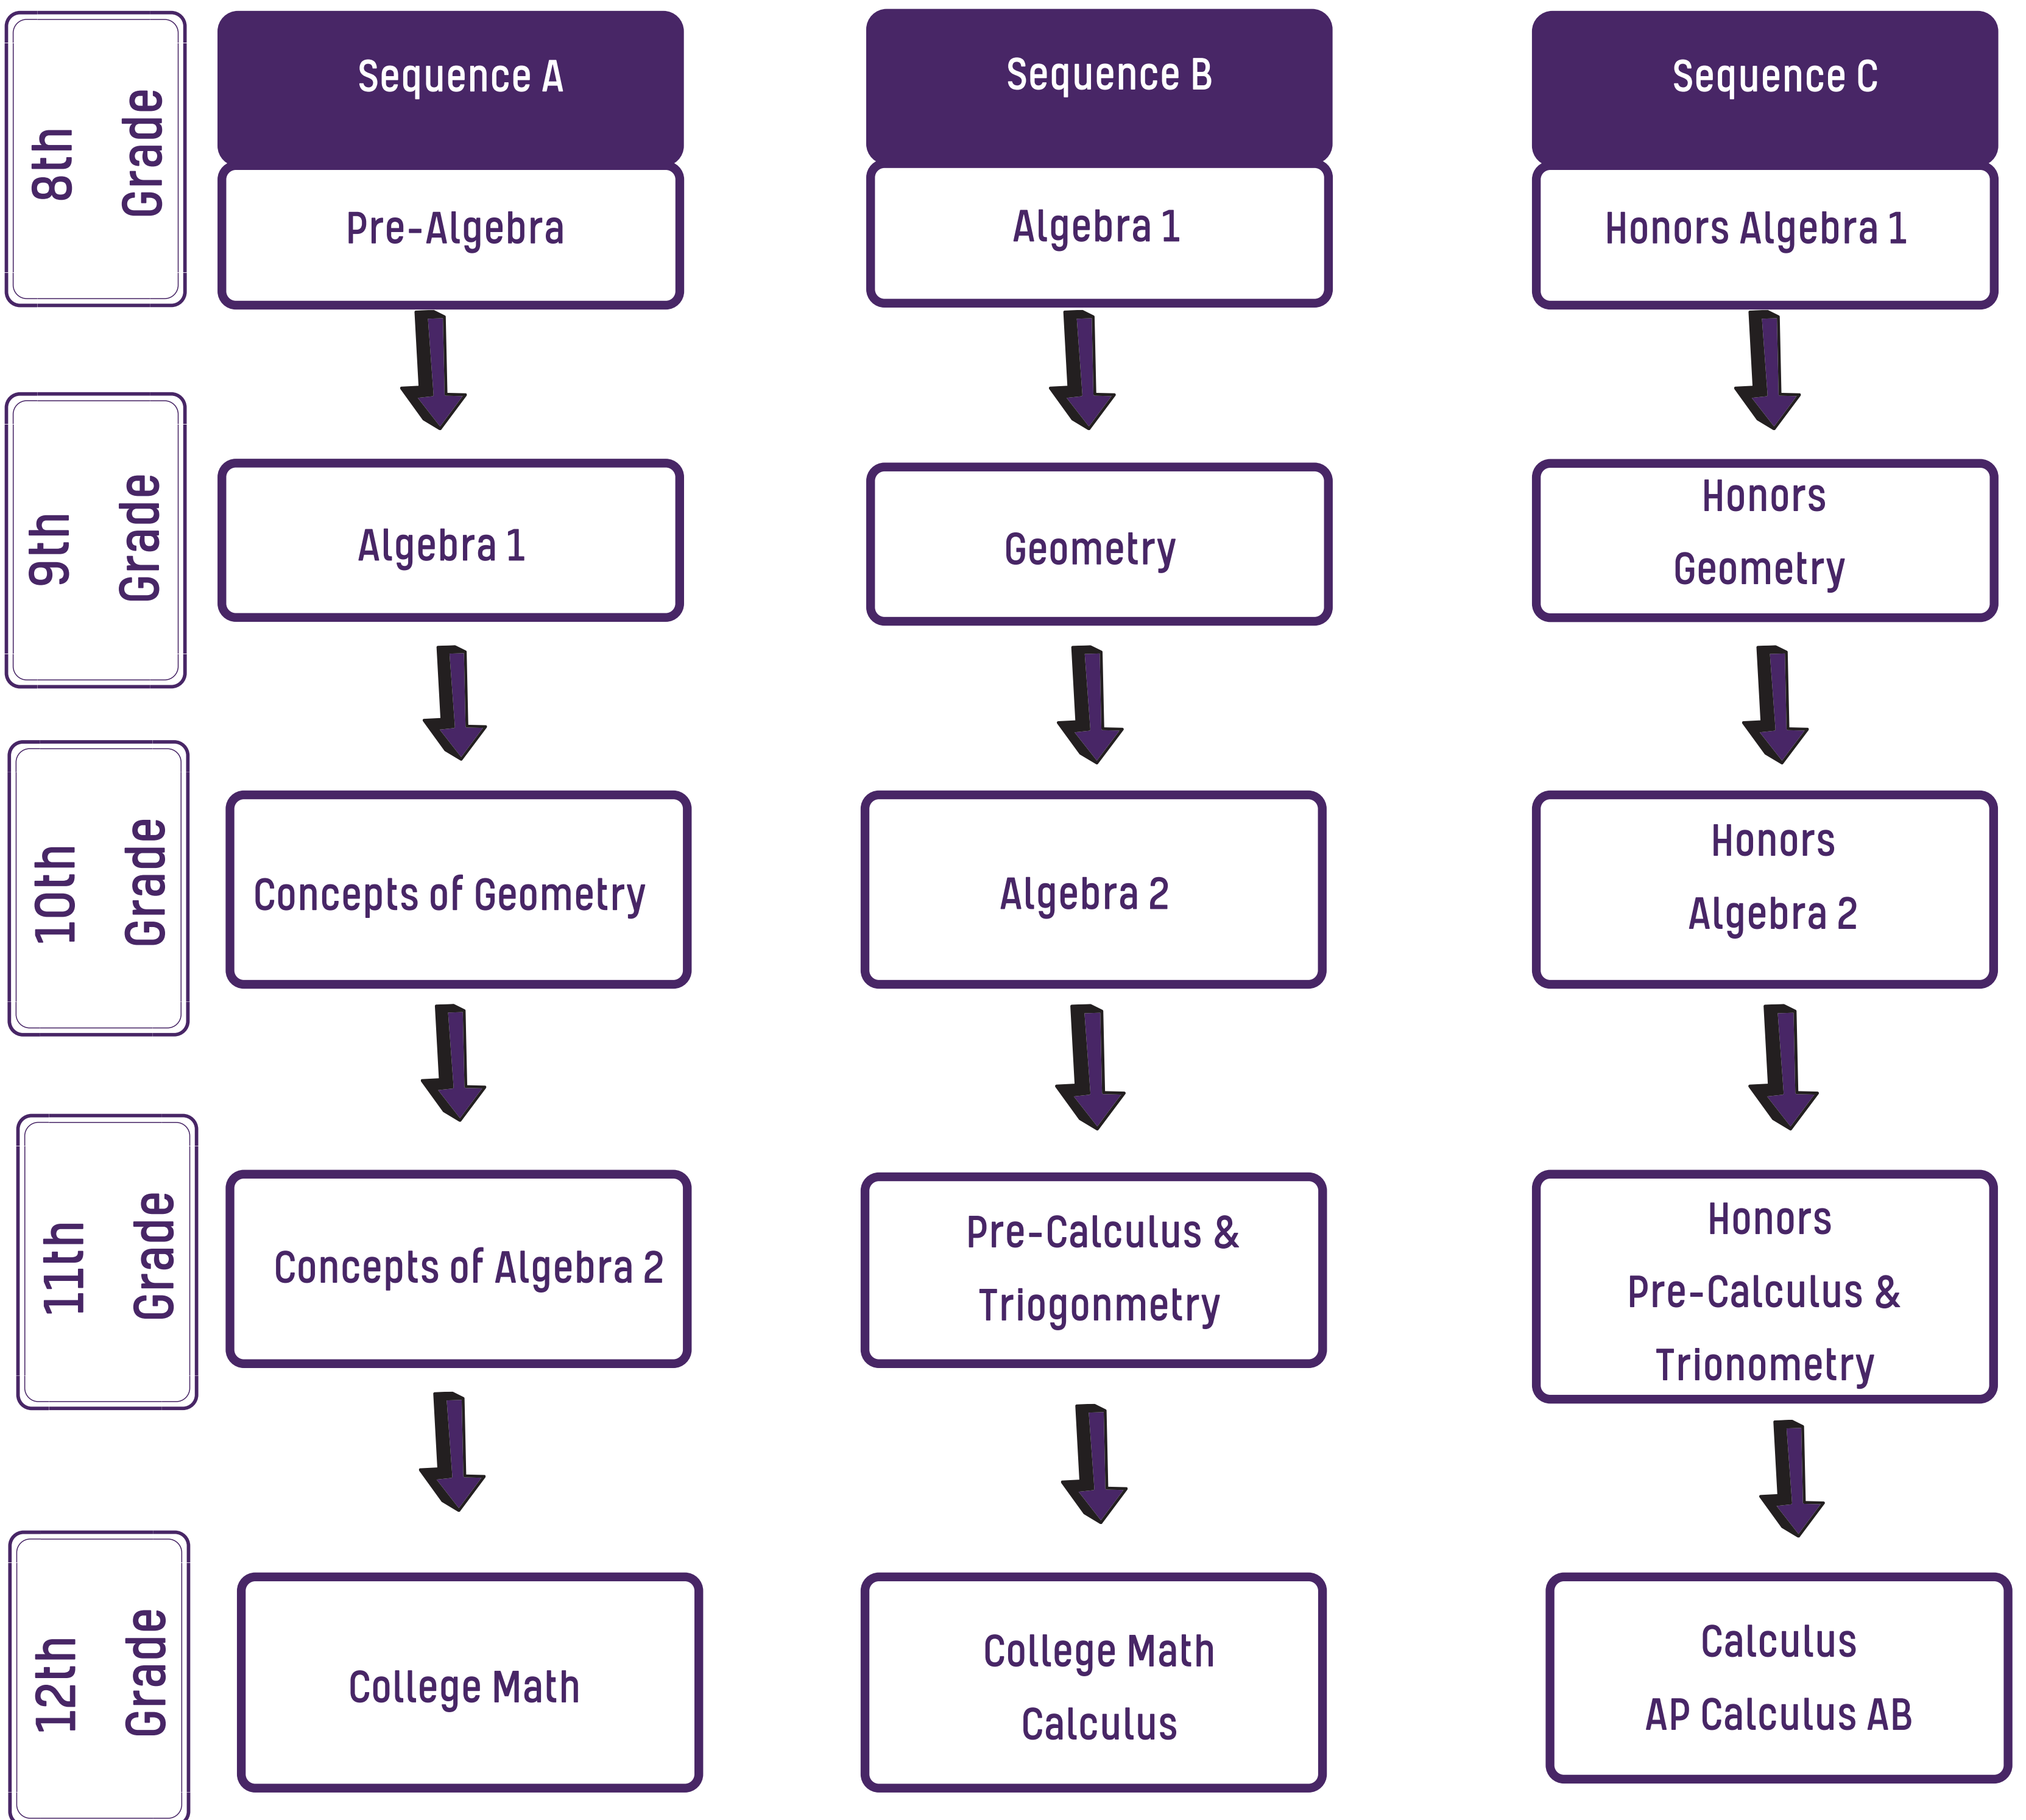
8th Grade

Sequence A

Pre-Algebra

Algebra 1

Concepts of Geometry

Concepts of Algebra 2

College Math

9th Grade

Sequence B

Algebra 1

Geometry

Algebra 2

Pre-Calculus & Triogonmetry

College Math Calculus

10th Grade

Sequence C

Honors Algebra 1

Honors Geometry

Honors Algebra 2

Honors Pre-Calculus & Trionometry

Calculus AP Calculus AB

11th Grade

12th Grade